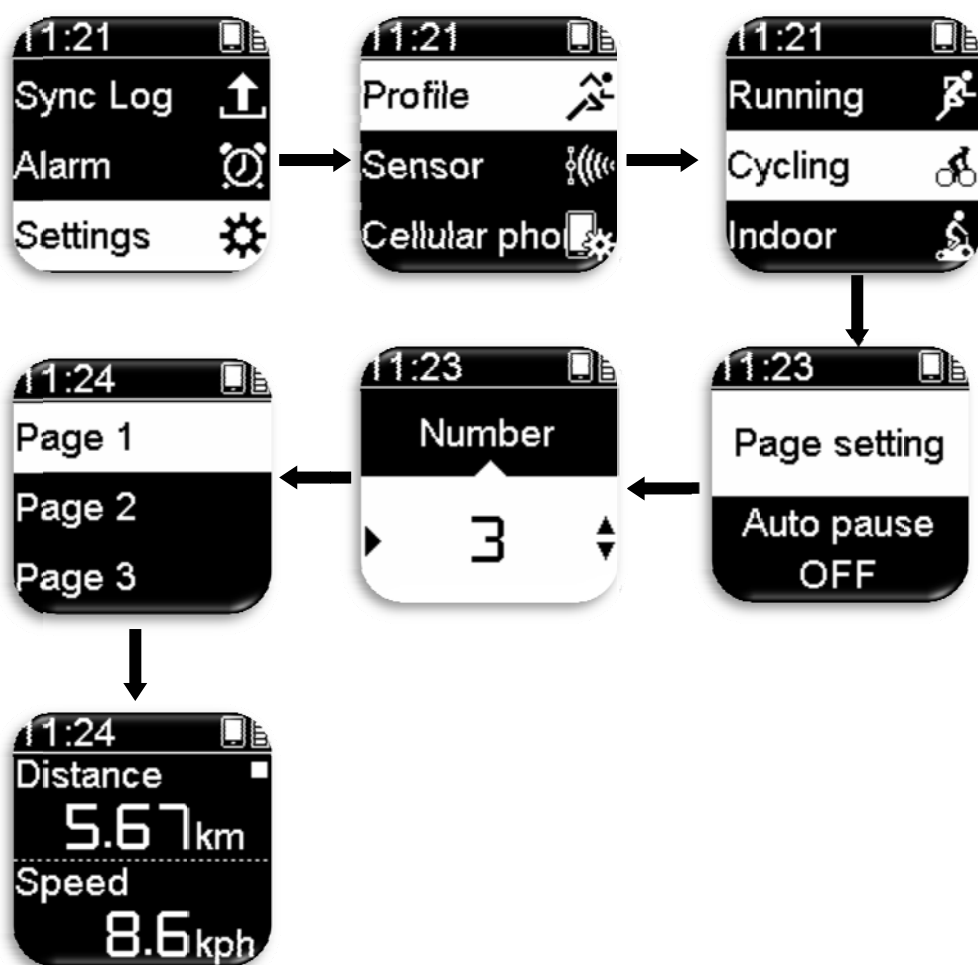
11:21
Sync Log
Alarm
Settings

11:21
Profile
Sensor
Cellular pho

11:21
Running
Cycling
Indoor

11:23
Page setting
Auto pause
OFF

11:23
Number
3

11:24
Page 1
Page 2
Page 3

11:24
Distance
5.67km
Speed
8.6kph